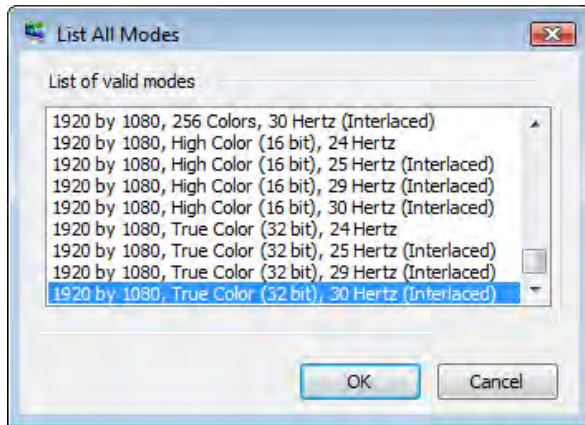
List All Modes

List of valid modes

1920 by 1080, 256 Colors, 30 Hertz (Interlaced)
1920 by 1080, High Color (16 bit), 24 Hertz
1920 by 1080, High Color (16 bit), 25 Hertz (Interlaced)
1920 by 1080, High Color (16 bit), 29 Hertz (Interlaced)
1920 by 1080, High Color (16 bit), 30 Hertz (Interlaced)
1920 by 1080, True Color (32 bit), 24 Hertz
1920 by 1080, True Color (32 bit), 25 Hertz (Interlaced)
1920 by 1080, True Color (32 bit), 29 Hertz (Interlaced)
1920 by 1080, True Color (32 bit), 30 Hertz (Interlaced)

OK
Cancel